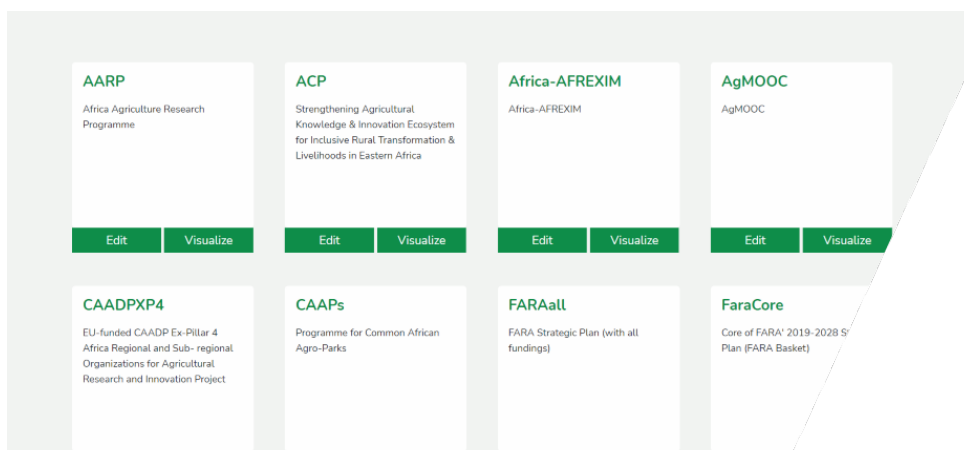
AARP

Africa Agriculture Research Programme

Edit Visualize

ACP

Strengthening Agricultural Knowledge & Innovation Ecosystem for Inclusive Rural Transformation & Livelihoods in Eastern Africa

Edit Visualize

Africa-AFREXIM

Africa-AFREXIM

Edit Visualize

AgMOOC

AgMOOC

Edit Visualize

CAADPXP4

EU-funded CAADP Ex-Pillar 4 Africa Regional and Sub- regional Organizations for Agricultural Research and Innovation Project

CAAPs

Programme for Common African Agro-Parks

FARAall

FARA Strategic Plan (with all fundings)

FaraCore

Core of FARA' 2019-2028 S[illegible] Plan (FARA Basket)